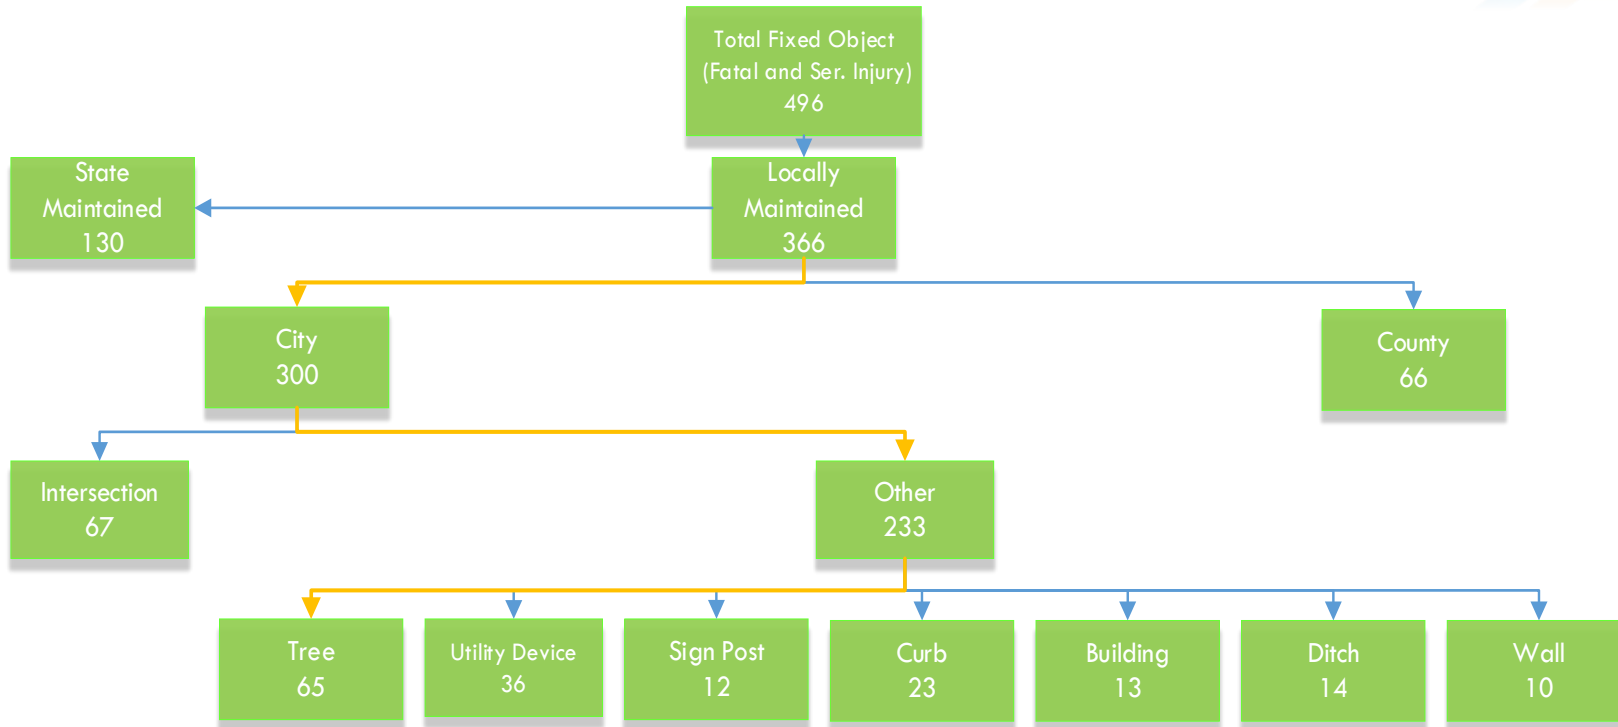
Total Fixed Object (Fatal and Ser. Injury) 496

State Maintained 130

Locally Maintained 366

City 300

County 66

Intersection 67

Other 233

Tree 65

Utility Device 36

Sign Post 12

Curb 23

Building 13

Ditch 14

Wall 10